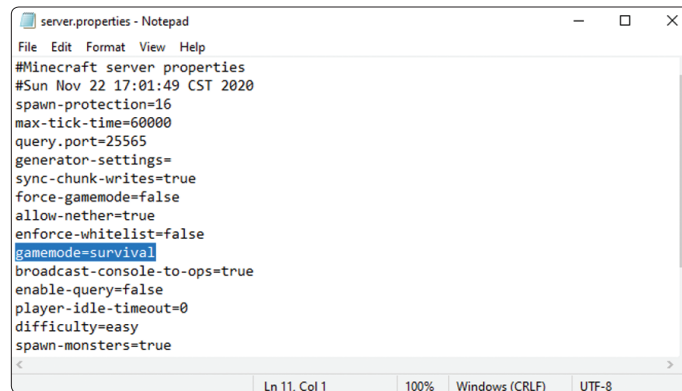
server.properties - Notepad

File Edit Format View Help

#Minecraft server properties
#Sun Nov 22 17:01:49 CST 2020
spawn-protection=16
max-tick-time=60000
query.port=25565
generator-settings=
sync-chunk-writes=true
force-gamemode=false
allow-nether=true
enforce-whitelist=false
gamemode=survival
broadcast-console-to-ops=true
enable-query=false
player-idle-timeout=0
difficulty=easy
spawn-monsters=true

Ln 11, Col 1 100% Windows (CRLF) UTF-8